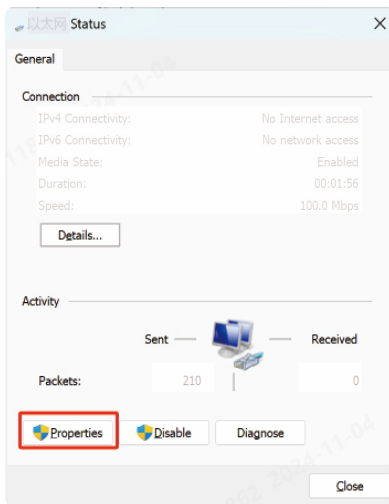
以太网 Status

General

Connection

IPv4 Connectivity: No Internet access

IPv6 Connectivity: No network access

Media State: Enabled

Duration: 00:01:56

Speed: 100.0 Mbps

Details...

Activity

Sent Received

Packets: 210 0

Properties

Disable

Diagnose

Close